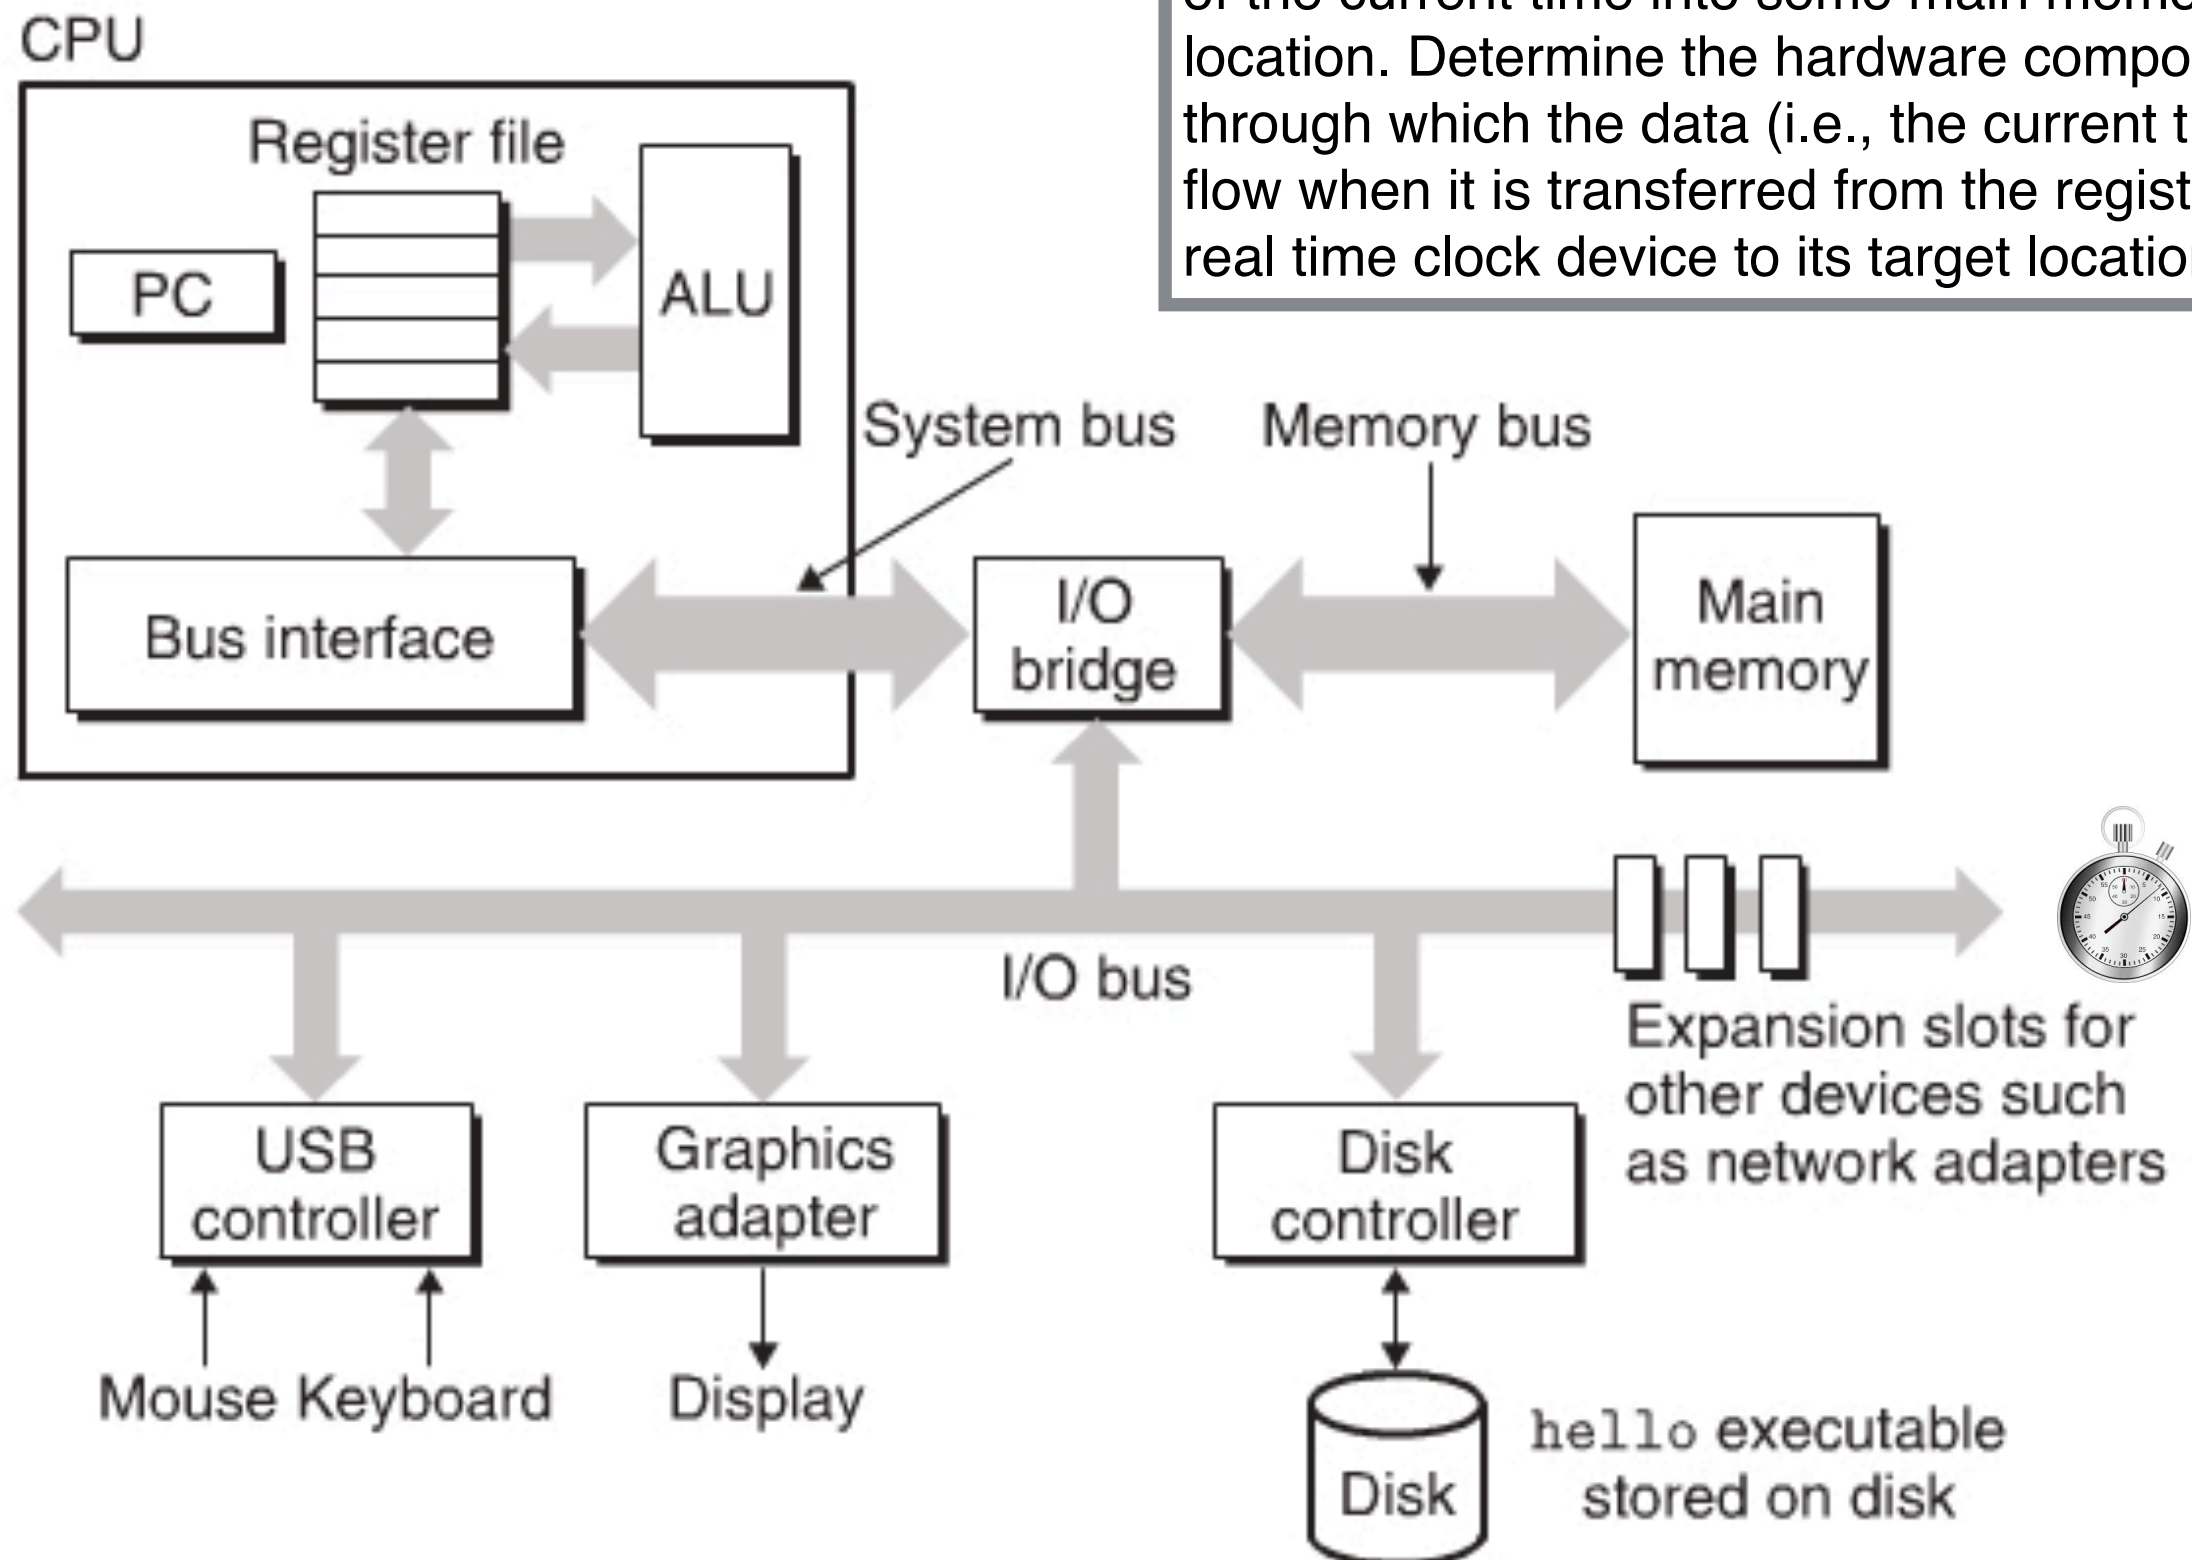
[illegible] location. Determine the hardware compo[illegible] through which the data (i.e., the current t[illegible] flow when it is transferred from the regist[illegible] real time clock device to its target locatio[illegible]

CPU

Register file

PC

ALU

System bus

Memory bus

Bus interface

I/O bridge

Main memory

I/O bus

Expansion slots for other devices such as network adapters

USB controller

Graphics adapter

Disk controller

Mouse Keyboard

Display

Disk

hello executable stored on disk